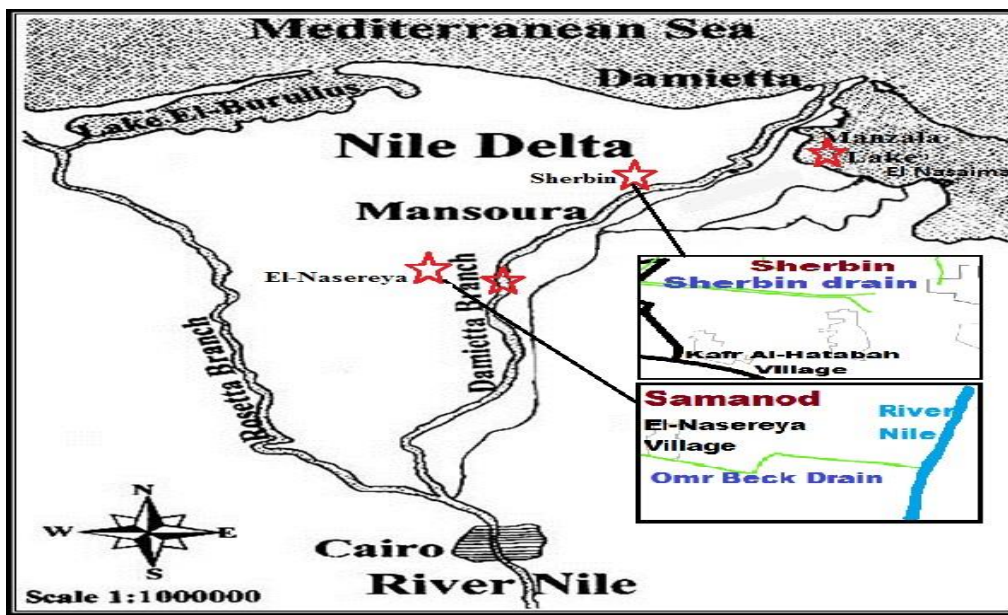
Mediterranean Sea

Damietta

Lake El Burullus

Nile Delta

Manzala Lake

El Nasaima

Sherbin

Mansoura

El-Nasereya

Sherbin
Sherbin drain
Kafr Al-Hatabah Village

Rosetta Branch

Damietta Branch

Samanod
El-Nasereya Village
River Nile
Omr Beck Drain

N
W
E
S

Cairo

River Nile

Scale 1:1000000